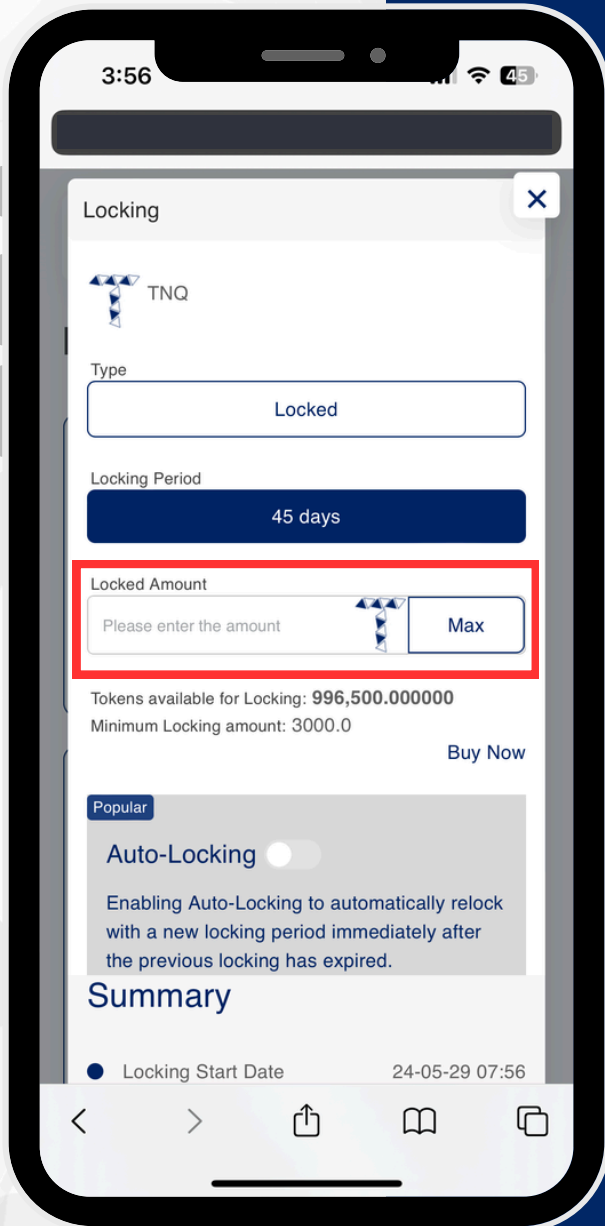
3:56

45

Locking

×

TNQ

Type

Locked

Locking Period

45 days

Locked Amount

Please enter the amount

Max

Tokens available for Locking: 996,500.000000

Minimum Locking amount: 3000.0

Buy Now

Popular

Auto-Locking

Enabling Auto-Locking to automatically relock with a new locking period immediately after the previous locking has expired.

Summary

Locking Start Date 24-05-29 07:56